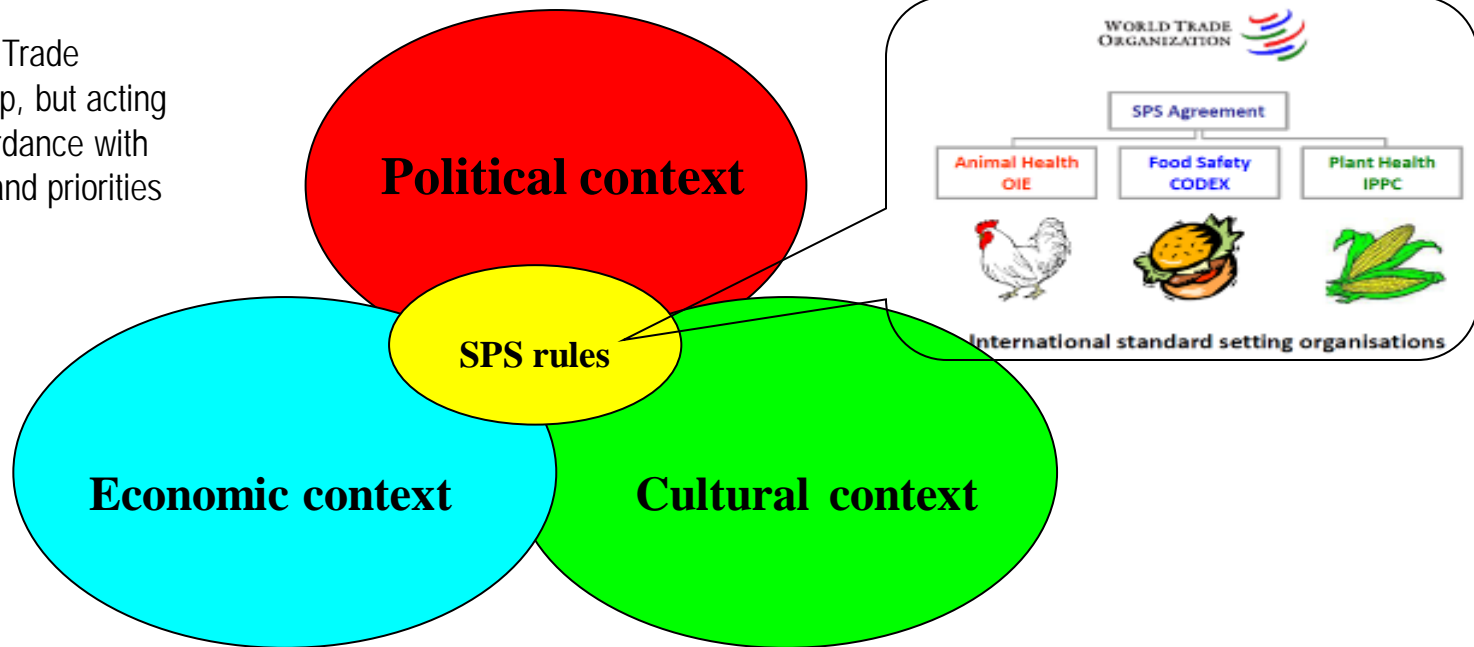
Trade
p, but acting
rdance with
and priorities

Political context

SPS rules

Economic context

Cultural context

WORLD TRADE ORGANIZATION

SPS Agreement

Animal Health
OIE

Food Safety
CODEX

Plant Health
IPPC

International standard setting organisations